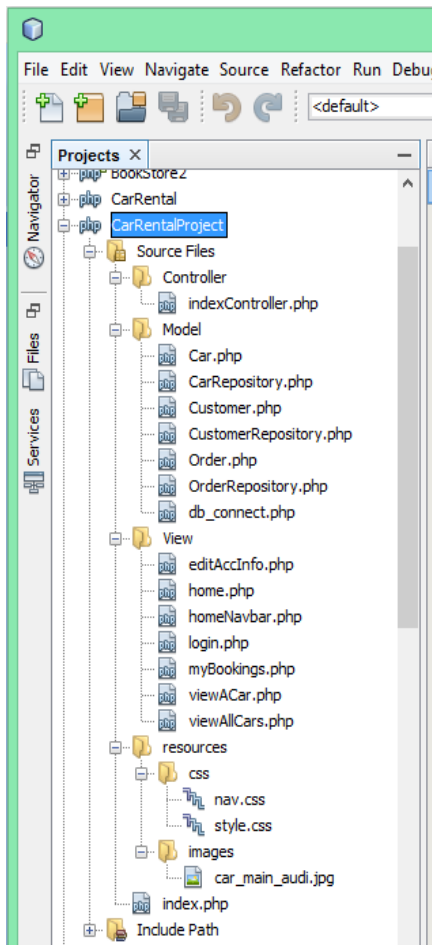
File Edit View Navigate Source Refactor Run Debu

<default>

Navigator

Files

Services

Projects ×

BookStore2
CarRental
CarRentalProject
Source Files
Controller
indexController.php
Model
Car.php
CarRepository.php
Customer.php
CustomerRepository.php
Order.php
OrderRepository.php
db_connect.php
View
editAccInfo.php
home.php
homeNavbar.php
login.php
myBookings.php
viewACar.php
viewAllCars.php
resources
css
nav.css
style.css
images
car_main_audi.jpg
index.php
Include Path